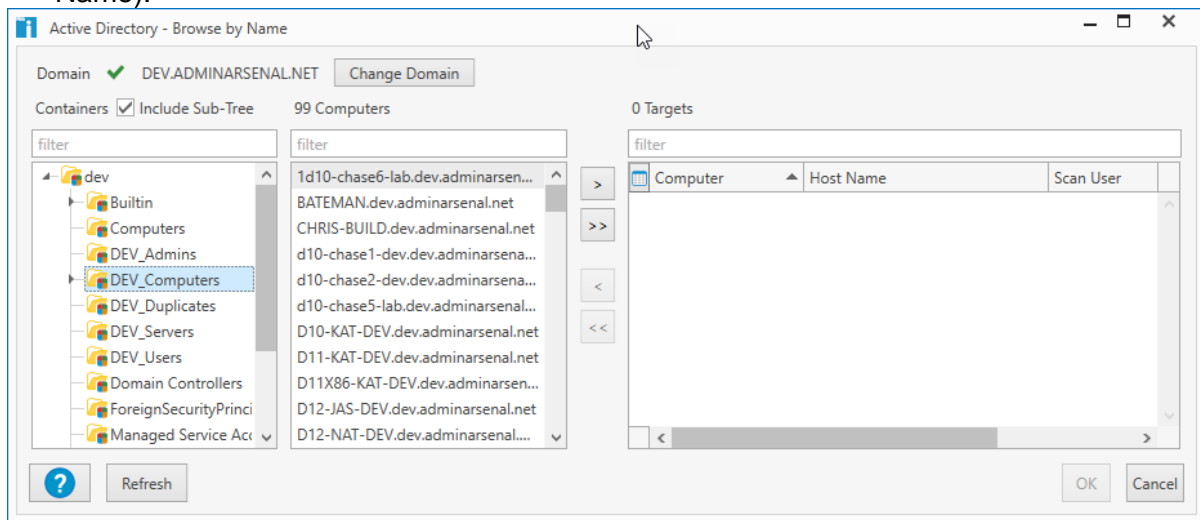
Name).

Active Directory - Browse by Name

Domain DEV.ADMINARSENAL.NET Change Domain

Containers Include Sub-Tree

99 Computers

0 Targets

filter

filter

filter

dev
Builtin
Computers
DEV_Admins
DEV_Computers
DEV_Duplicates
DEV_Servers
DEV_Users
Domain Controllers
ForeignSecurityPrinci
Managed Service Acc

1d10-chase6-lab.dev.adminarsen...
BATEMAN.dev.adminarsenal.net
CHRIS-BUILD.dev.adminarsenal.net
d10-chase1-dev.dev.adminarsenal...
d10-chase2-dev.dev.adminarsena...
d10-chase5-lab.dev.adminarsenal...
D10-KAT-DEV.dev.adminarsenal.net
D11-KAT-DEV.dev.adminarsenal.net
D11X86-KAT-DEV.dev.adminarsen...
D12-JAS-DEV.dev.adminarsenal.net
D12-NAT-DEV.dev.adminarsenal....

>
>>
<
<<

| Computer | Host Name | Scan User |
|---|---|---|

Refresh

OK Cancel